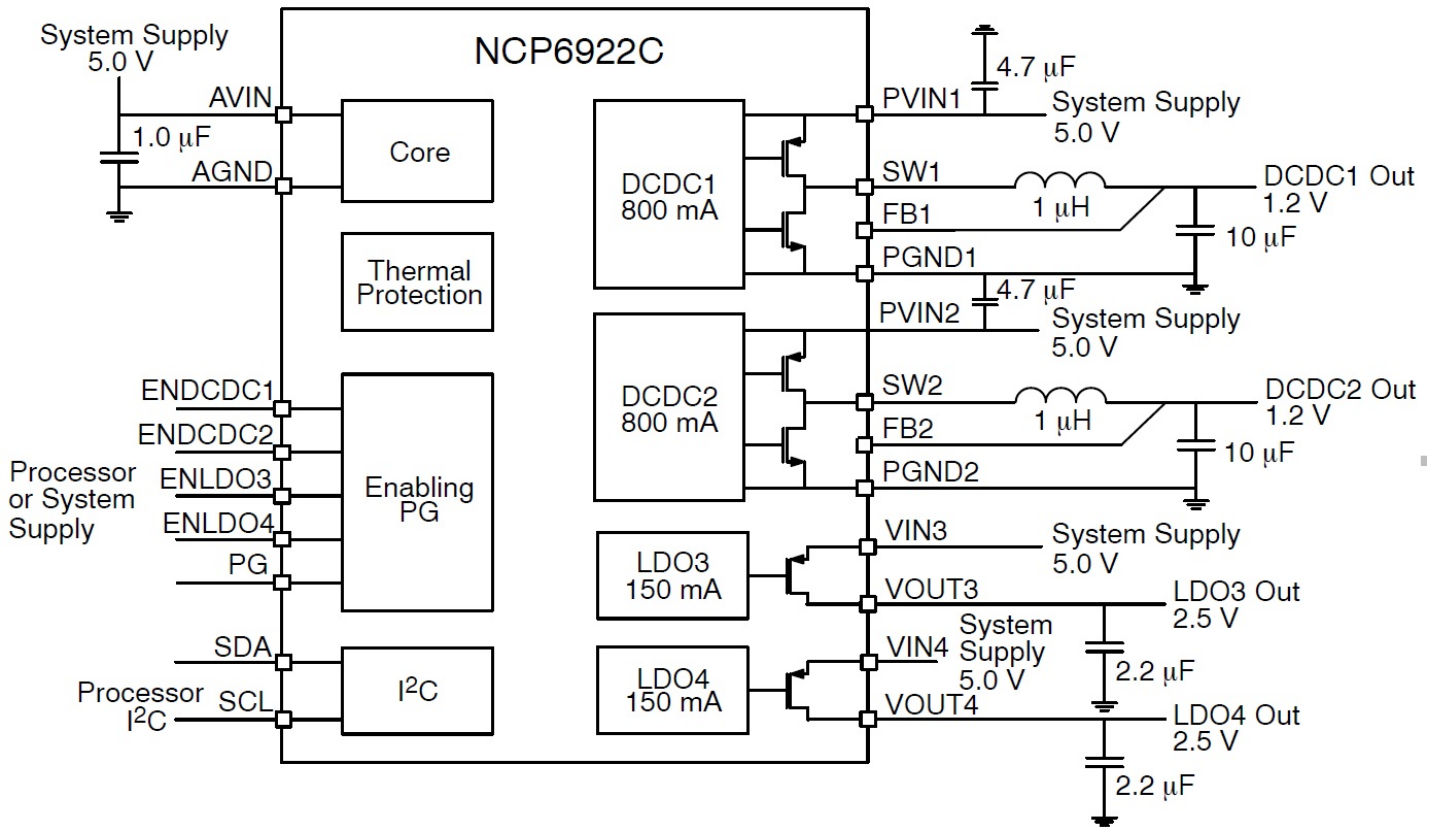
NCP6922C

System Supply
5.0 V

AVIN

1.0 μF

AGND

Core

Thermal Protection

ENDCDC1

ENDCDC2

Processor or System Supply

ENLDO3

ENLDO4

PG

Enabling PG

SDA

Processor $I^2C$

SCL

$I^2C$

DCDC1
800 mA

DCDC2
800 mA

LDO3
150 mA

LDO4
150 mA

4.7 μF

PVIN1

System Supply
5.0 V

SW1

1 μH

DCDC1 Out
1.2 V

FB1

10 μF

PGND1

4.7 μF

PVIN2

System Supply
5.0 V

SW2

1 μH

DCDC2 Out
1.2 V

FB2

10 μF

PGND2

VIN3

System Supply
5.0 V

VOUT3

LDO3 Out
2.5 V

VIN4

System Supply
5.0 V

2.2 μF

VOUT4

LDO4 Out
2.5 V

2.2 μF